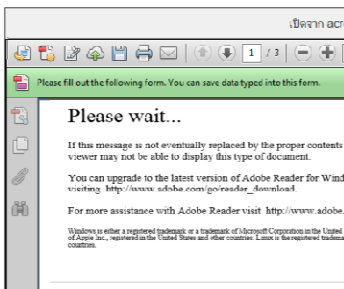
เปิดจาก acr

1 / 3

Please fill out the following form. You can save data typed into this form.

Please wait...

If this message is not eventually replaced by the proper contents viewer may not be able to display this type of document.

You can upgrade to the latest version of Adobe Reader for Wind visiting http://www.adobe.com/go/reader_download.

For more assistance with Adobe Reader visit http://www.adobe.

Windows is either a registered trademark or a trademark of Microsoft Corporation in the United of Apple Inc., registered in the United States and other countries. Linux is the registered tradema countries.